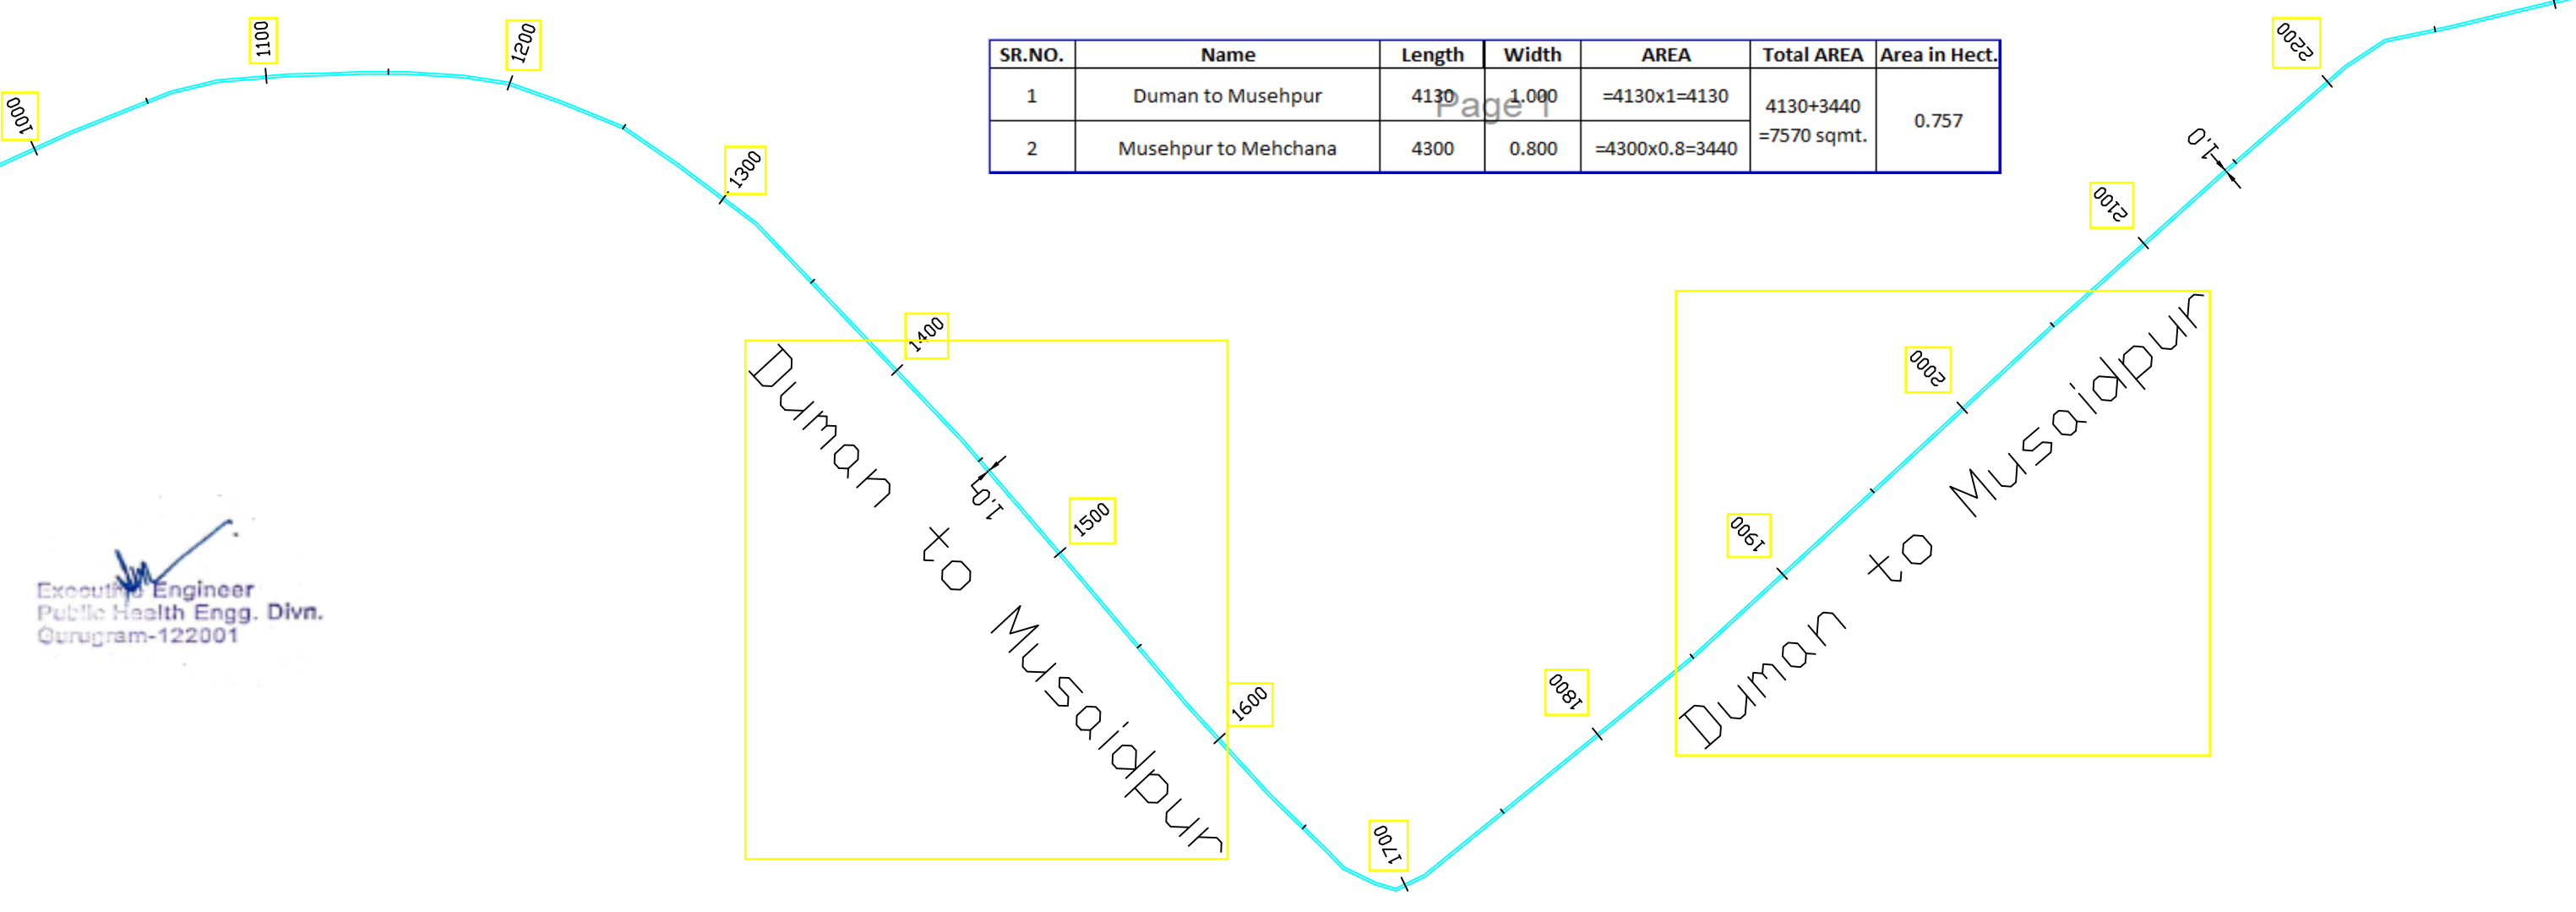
1000

1100

1200

1300

| SR.NO. | Name | Length | Width | AREA | Total AREA | Area in Hect. |
|---|---|---|---|---|---|---|
| 1 | Duman to Musehpur | 4130 | 1.000 | =4130x1=4130 | 4130+3440 =7570 sqmt. | 0.757 |
| 2 | Musehpur to Mehchana | 4300 | 0.800 | =4300x0.8=3440 | | |

Page 1

2200

1.0

2100

1400

Duman to Musaidpur

1.0

1500

2000

Duman to Musaidpur

1900

1600

1800

1700

Executive Engineer
Public Health Engg. Divn.
Gurugram-122001